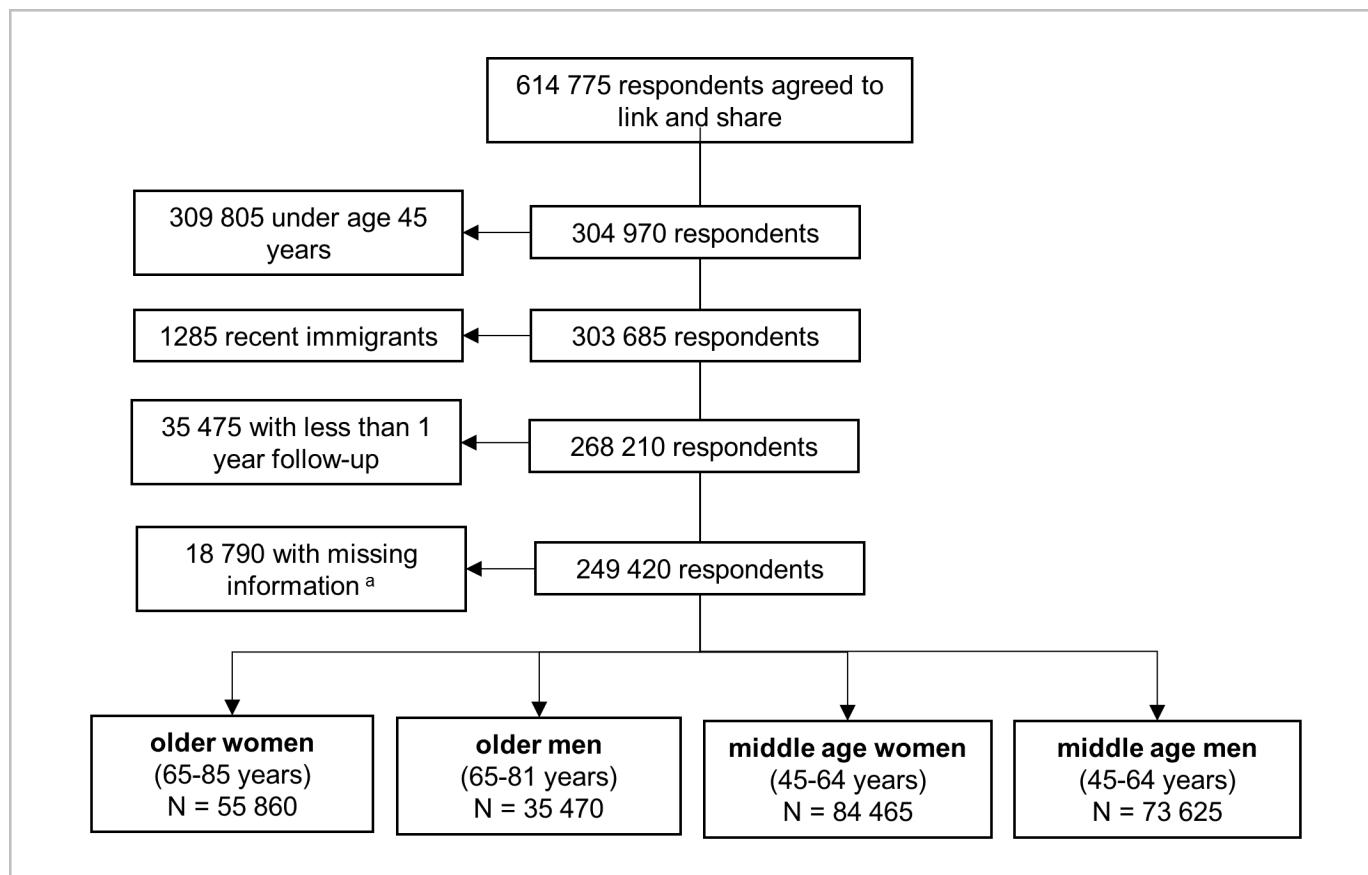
614 775 respondents agreed to link and share

309 805 under age 45 years

304 970 respondents

1285 recent immigrants

303 685 respondents

35 475 with less than 1 year follow-up

268 210 respondents

18 790 with missing information $^a$

249 420 respondents

**older women**
(65-85 years)
N = 55 860

**older men**
(65-81 years)
N = 35 470

**middle age women**
(45-64 years)
N = 84 465

**middle age men**
(45-64 years)
N = 73 625